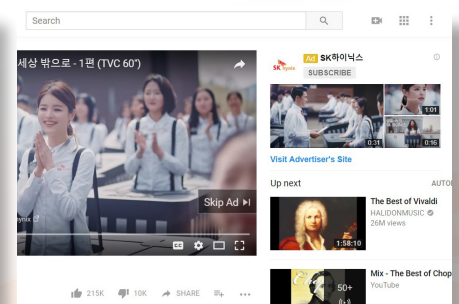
Search

세상 밖으로 - 1편 (TVC 60")

Skip Ad

ynix

215K 10K SHARE

SK hynix

Ad SK하이닉스

SUBSCRIBE

1:01

0:31

0:16

Visit Advertiser's Site

Up next

AUTO

The Best of Vivaldi

HALIDONMUSIC

26M views

1:58:10

Mix - The Best of Chop

YouTube

50+